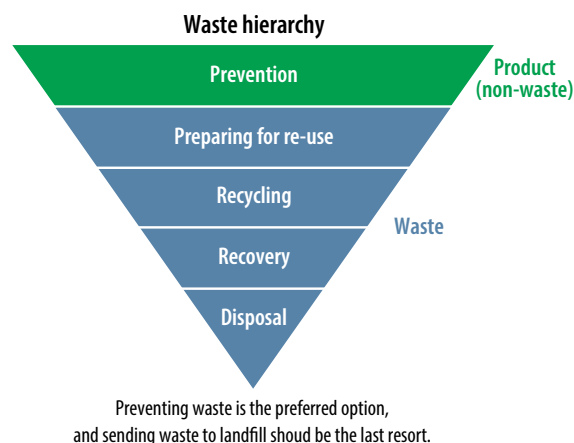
Waste hierarchy

Prevention

Product (non-waste)

Preparing for re-use

Recycling

Waste

Recovery

Disposal

Preventing waste is the preferred option, and sending waste to landfill shoud be the last resort.